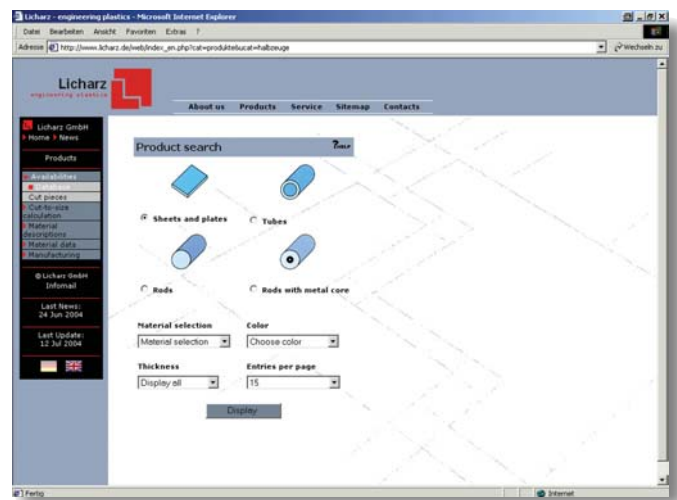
Licharz - engineering plastics - Microsoft Internet Explorer

Datei Bearbeiten Ansicht Favoriten Extras ?

Adresse http://www.licharz.de/web/index_en.php?cat=produkte&ucat=halbzeuge

Wechseln zu

Licharz
engineering plastics

About us Products Service Sitemap Contacts

Licharz GmbH
Home > News

Products

Availabilities
Database
Cut pieces
Cut-to-size calculation
Material descriptions
Material data
Manufacturing

© Licharz GmbH
Infomail

Last News:
24 Jun 2004

Last Update:
12 Jul 2004

Product search

?help

Sheets and plates

Tubes

Rods

Rods with metal core

Material selection

Material selection

Color

Choose color

Thickness

Display all

Entries per page

15

Display

Fertig

Internet